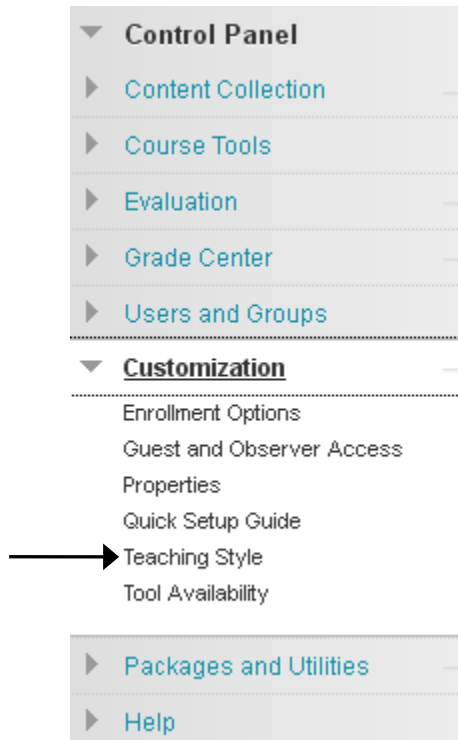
Control Panel

Content Collection

Course Tools

Evaluation

Grade Center

Users and Groups

Customization

Enrollment Options

Guest and Observer Access

Properties

Quick Setup Guide

Teaching Style

Tool Availability

Packages and Utilities

Help